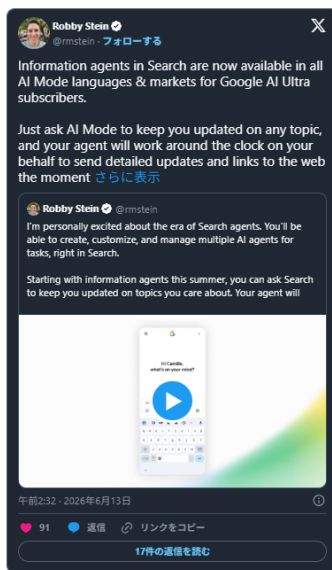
Robby Stein
@rmstein · フォローする

Information agents in Search are now available in all AI Mode languages & markets for Google AI Ultra subscribers.

Just ask AI Mode to keep you updated on any topic, and your agent will work around the clock on your behalf to send detailed updates and links to the web the moment さらに表示

Robby Stein @rmstein
I'm personally excited about the era of Search agents. You'll be able to create, customize, and manage multiple AI agents for tasks, right in Search.

Starting with information agents this summer, you can ask Search to keep you updated on topics you care about. Your agent will

Hi Camille, what's on your mind?

午前2:32 · 2026年6月13日

91 返信 リンクをコピー

17件の返信を読む